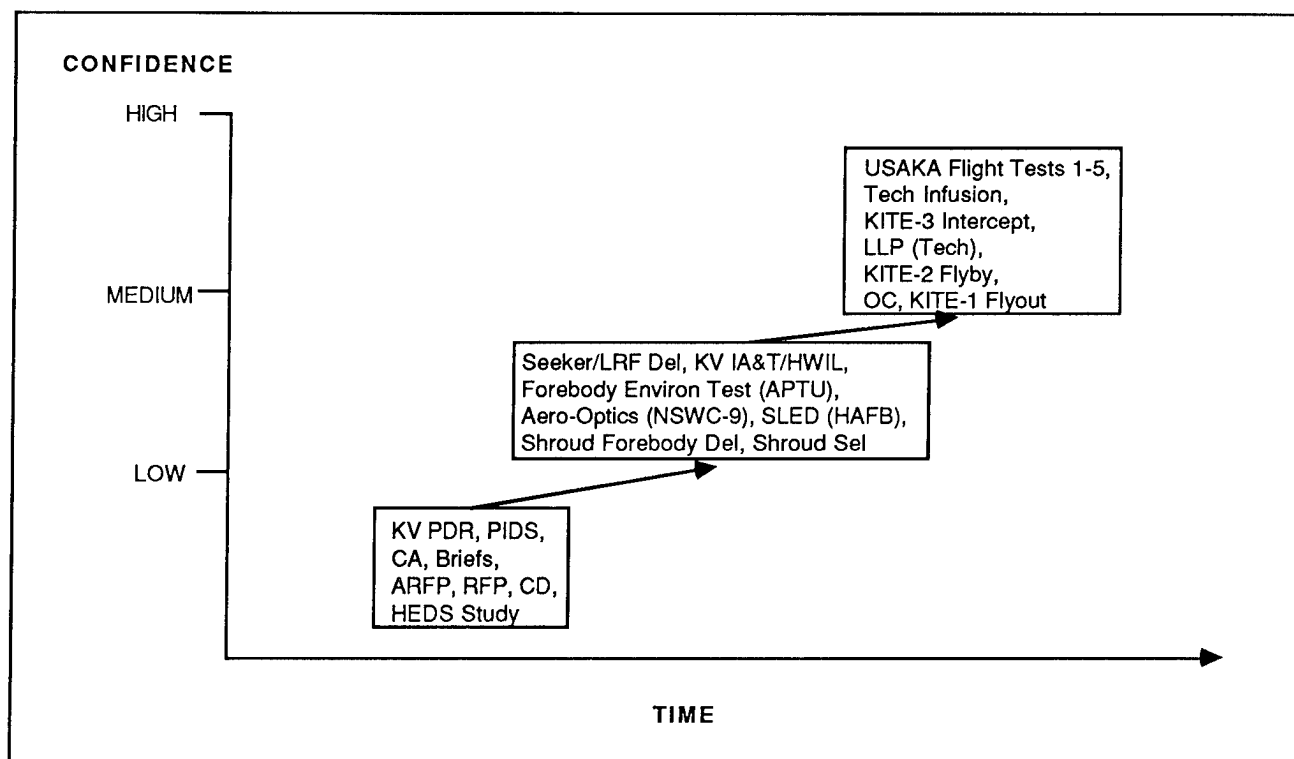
CONFIDENCE

HIGH

MEDIUM

LOW

USAKA Flight Tests 1-5, Tech Infusion, KITE-3 Intercept, LLP (Tech), KITE-2 Flyby, OC, KITE-1 Flyout

Seeker/LRF Del, KV IA&T/HWIL, Forebody Environ Test (APTU), Aero-Optics (NSWC-9), SLED (HAFB), Shroud Forebody Del, Shroud Sel

KV PDR, PIDS, CA, Briefs, ARFP, RFP, CD, HEDS Study

TIME